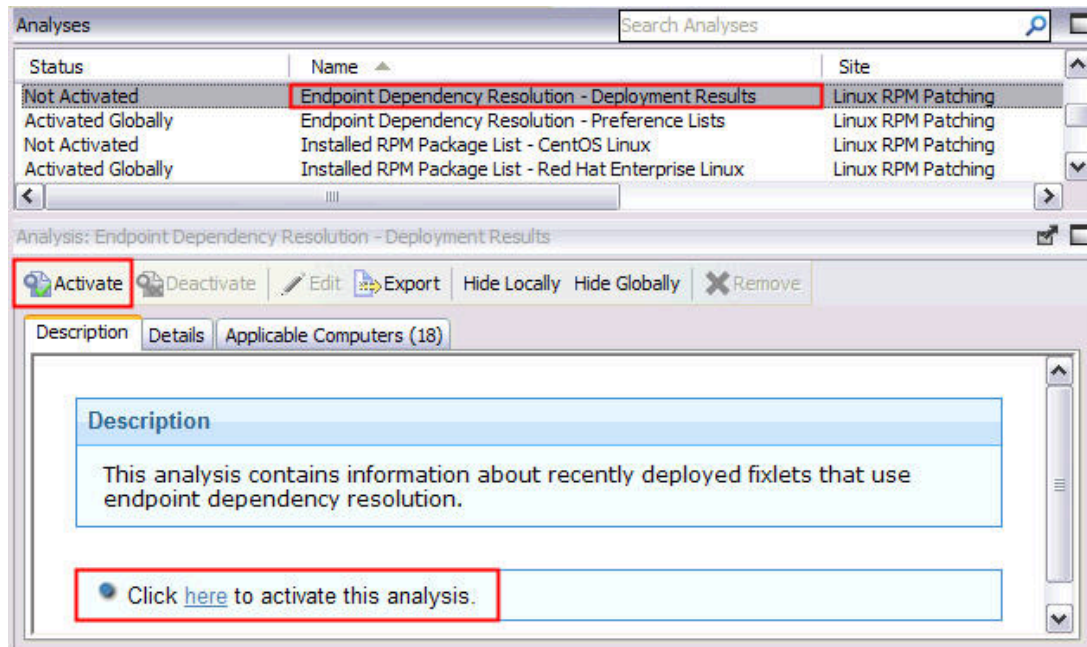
Analyses

Search Analyses

| Status | Name | Site |
|---|---|---|
| Not Activated | Endpoint Dependency Resolution - Deployment Results | Linux RPM Patching |
| Activated Globally | Endpoint Dependency Resolution - Preference Lists | Linux RPM Patching |
| Not Activated | Installed RPM Package List - CentOS Linux | Linux RPM Patching |
| Activated Globally | Installed RPM Package List - Red Hat Enterprise Linux | Linux RPM Patching |

Analysis: Endpoint Dependency Resolution - Deployment Results

Activate Deactivate Edit Export Hide Locally Hide Globally Remove

Description Details Applicable Computers (18)

Description

This analysis contains information about recently deployed fixlets that use endpoint dependency resolution.

Click here to activate this analysis.